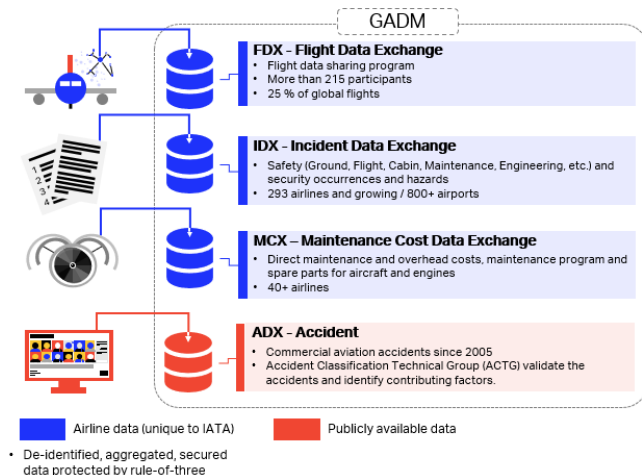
GADM

FDX - Flight Data Exchange
• Flight data sharing program
• More than 215 participants
• 25 % of global flights

IDX - Incident Data Exchange
• Safety (Ground, Flight, Cabin, Maintenance, Engineering, etc.) and security occurrences and hazards
• 293 airlines and growing / 800+ airports

MCX – Maintenance Cost Data Exchange
• Direct maintenance and overhead costs, maintenance program and spare parts for aircraft and engines
• 40+ airlines

ADX - Accident
• Commercial aviation accidents since 2005
• Accident Classification Technical Group (ACTG) validate the accidents and identify contributing factors.

1
2
3
4

Airline data (unique to IATA)
Publicly available data

• De-identified, aggregated, secured data protected by rule-of-three